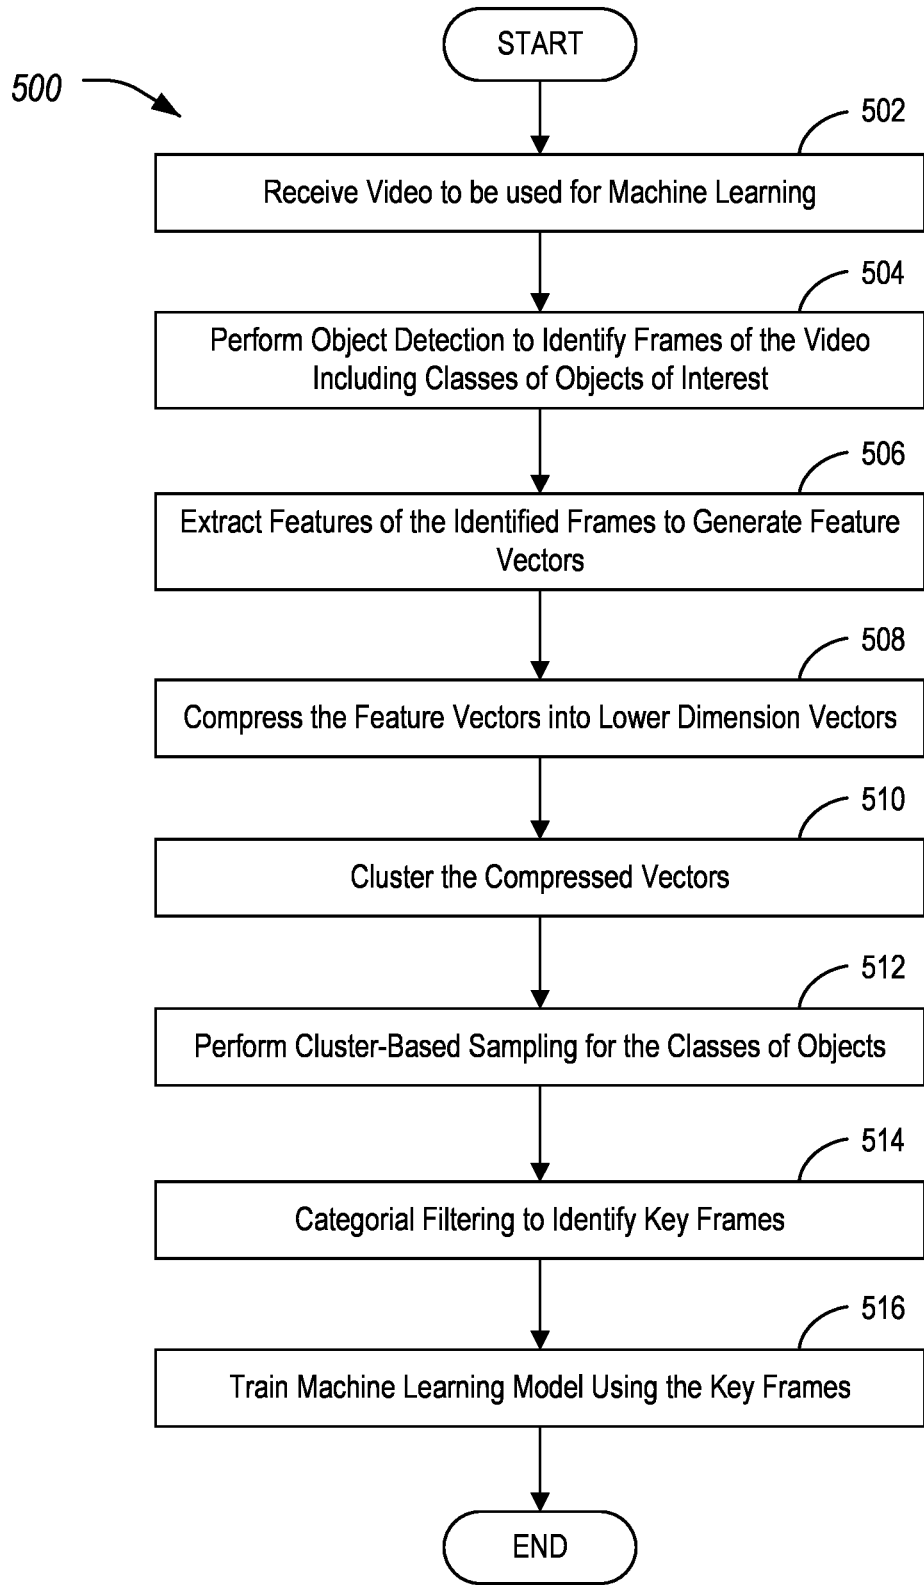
500

START

502

Receive Video to be used for Machine Learning

504

Perform Object Detection to Identify Frames of the Video Including Classes of Objects of Interest

506

Extract Features of the Identified Frames to Generate Feature Vectors

508

Compress the Feature Vectors into Lower Dimension Vectors

510

Cluster the Compressed Vectors

512

Perform Cluster-Based Sampling for the Classes of Objects

514

Categorial Filtering to Identify Key Frames

516

Train Machine Learning Model Using the Key Frames

END